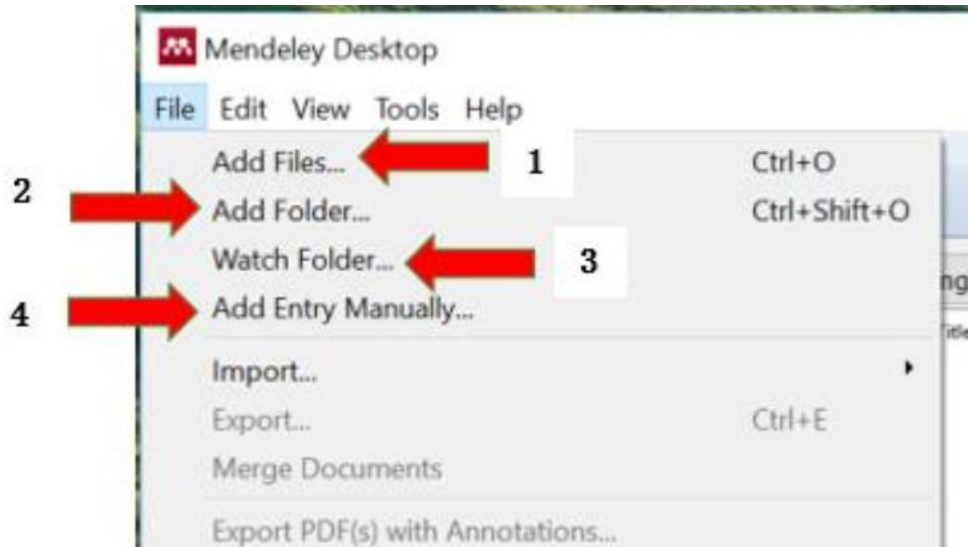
Mendeley Desktop

File Edit View Tools Help

Add Files... 1 Ctrl+O

2 Add Folder... Ctrl+Shift+O

Watch Folder... 3

4 Add Entry Manually...

Import...

Export... Ctrl+E

Merge Documents

Export PDF(s) with Annotations...

ng

Title